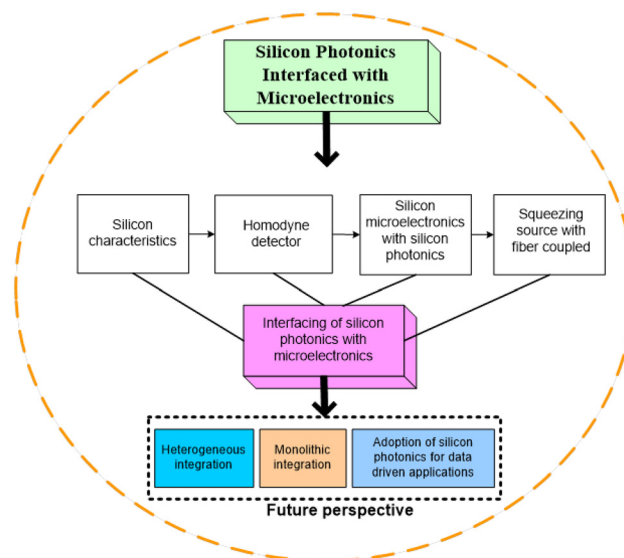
Silicon Photonics Interfaced with Microelectronics

Silicon characteristics

Homodyne detector

Silicon microelectronics with silicon photonics

Squeezing source with fiber coupled

Interfacing of silicon photonics with microelectronics

Heterogeneous integration

Monolithic integration

Adoption of silicon photonics for data driven applications

Future perspective